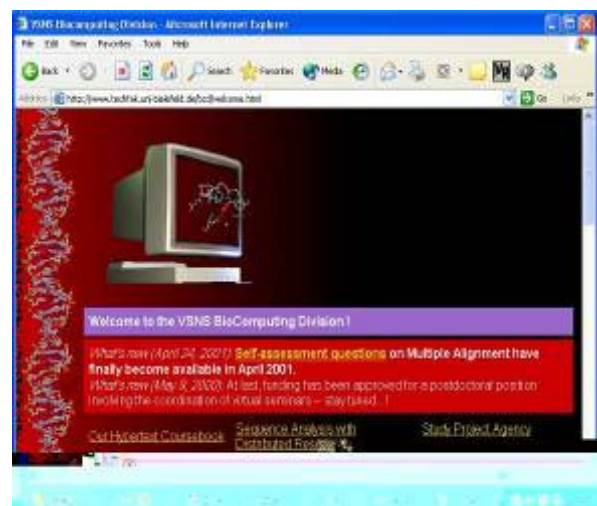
VSNS Biocomputing Division - Microsoft Internet Explorer

File Edit View Favorites Tools Help

Back Search Favorites Media

Address http://www.techfak.uni-bielefeld.de/bcd/welcome.html Go Links

Welcome to the VSNS BioComputing Division !

What's new (April 24, 2001) Self-assessment questions on Multiple Alignment have finally become available in April 2001.

What's new (May 9, 2000): At last, funding has been approved for a postdoctoral position involving the coordination of virtual seminars -- stay tuned... !

Our Hypertext Coursebook Sequence Analysis with Distributed Resources Study Project Agency